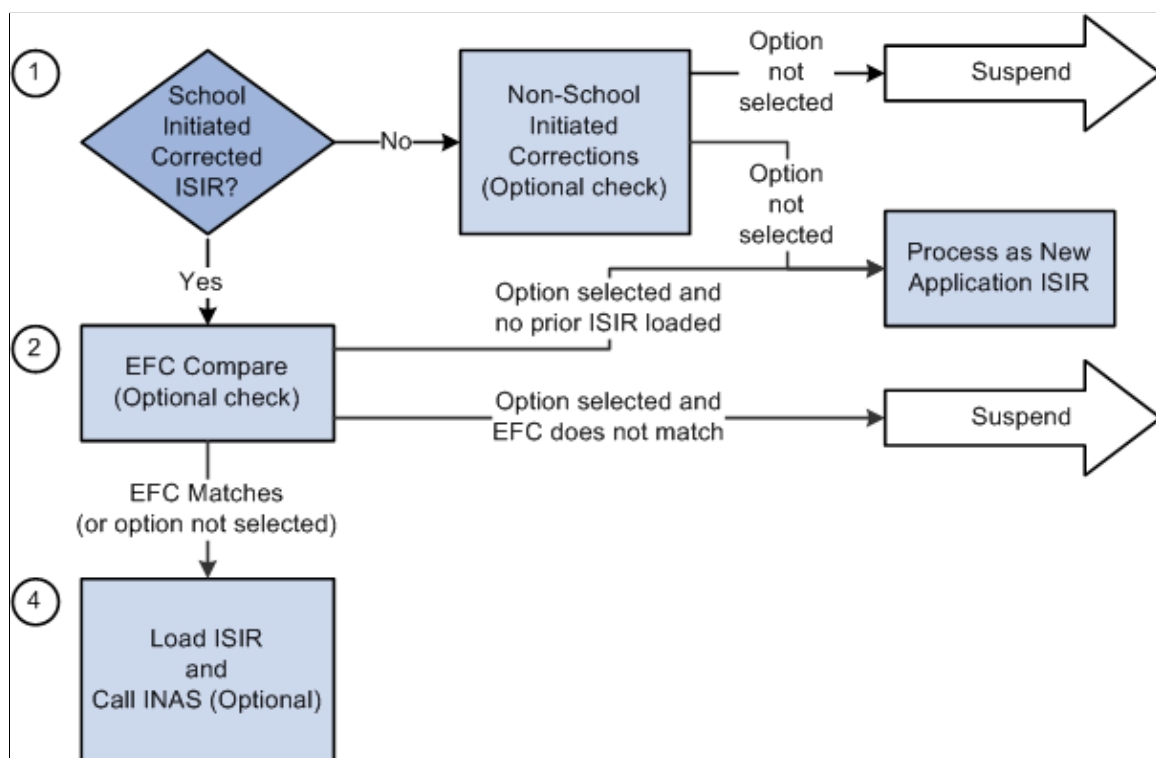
1

School Initiated Corrected ISIR?

No

Non-School Initiated Corrections (Optional check)

Option not selected

Suspend

Option not selected

Process as New Application ISIR

Yes

Option selected and no prior ISIR loaded

2

EFC Compare (Optional check)

Option selected and EFC does not match

Suspend

EFC Matches (or option not selected)

4

Load ISIR and Call INAS (Optional)